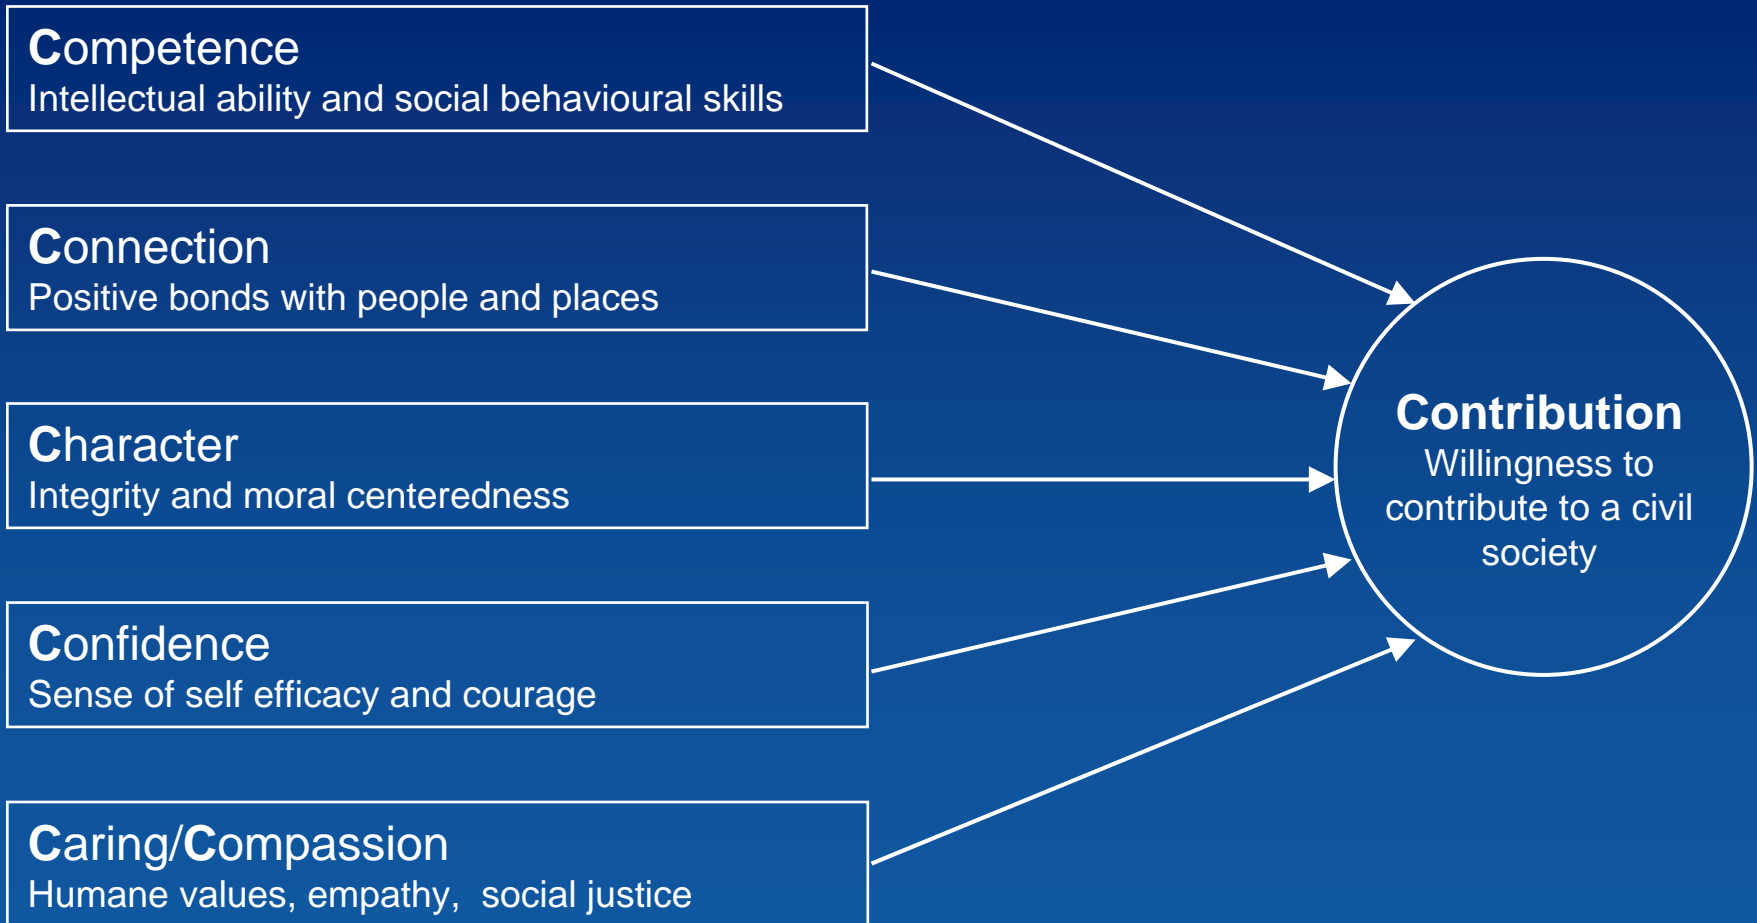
Competence
Intellectual ability and social behavioural skills

Connection
Positive bonds with people and places

Character
Integrity and moral centeredness

Confidence
Sense of self efficacy and courage

Caring/Compassion
Humane values, empathy, social justice

Contribution
Willingness to contribute to a civil society